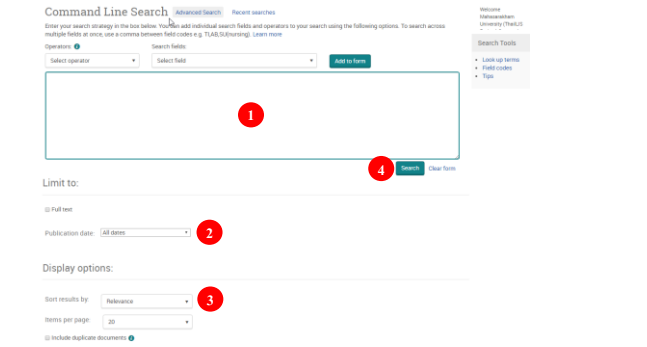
Command Line Search Advanced Search Recent searches

Enter your search strategy in the box below. You can add individual search fields and operators to your search using the following options. To search across multiple fields at once, use a comma between field codes e.g. TI,AB,SU(nursing). Learn more

Operators: i

Select operator

Search fields:

Select field

Add to form

1

4

Search Clear form

Limit to:

Full text

Publication date: All dates

2

Display options:

Sort results by: Relevance

3

Items per page: 20

Include duplicate documents i

Welcome Mahasarakham University (ThaiLIS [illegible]

Search Tools

Look up terms
Field codes
Tips